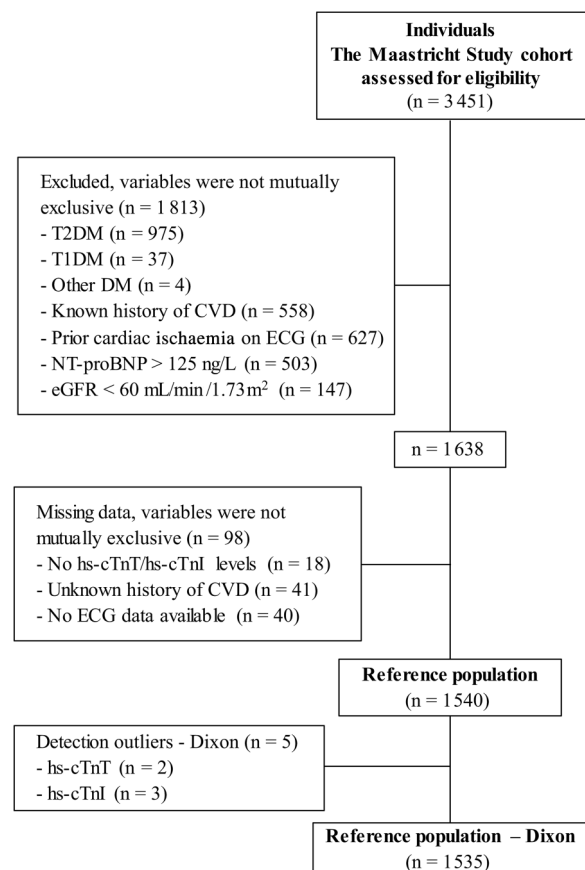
**Individuals**
**The Maastricht Study cohort assessed for eligibility**
(n = 3 451)

Excluded, variables were not mutually exclusive (n = 1 813)
- T2DM (n = 975)
- T1DM (n = 37)
- Other DM (n = 4)
- Known history of CVD (n = 558)
- Prior cardiac ischaemia on ECG (n = 627)
- NT-proBNP > 125 ng/L (n = 503)
- eGFR < 60 mL/min/1.73m$^2$ (n = 147)

n = 1 638

Missing data, variables were not mutually exclusive (n = 98)
- No hs-cTnT/hs-cTnI levels (n = 18)
- Unknown history of CVD (n = 41)
- No ECG data available (n = 40)

**Reference population**
(n = 1540)

Detection outliers - Dixon (n = 5)
- hs-cTnT (n = 2)
- hs-cTnI (n = 3)

**Reference population – Dixon**
(n = 1535)